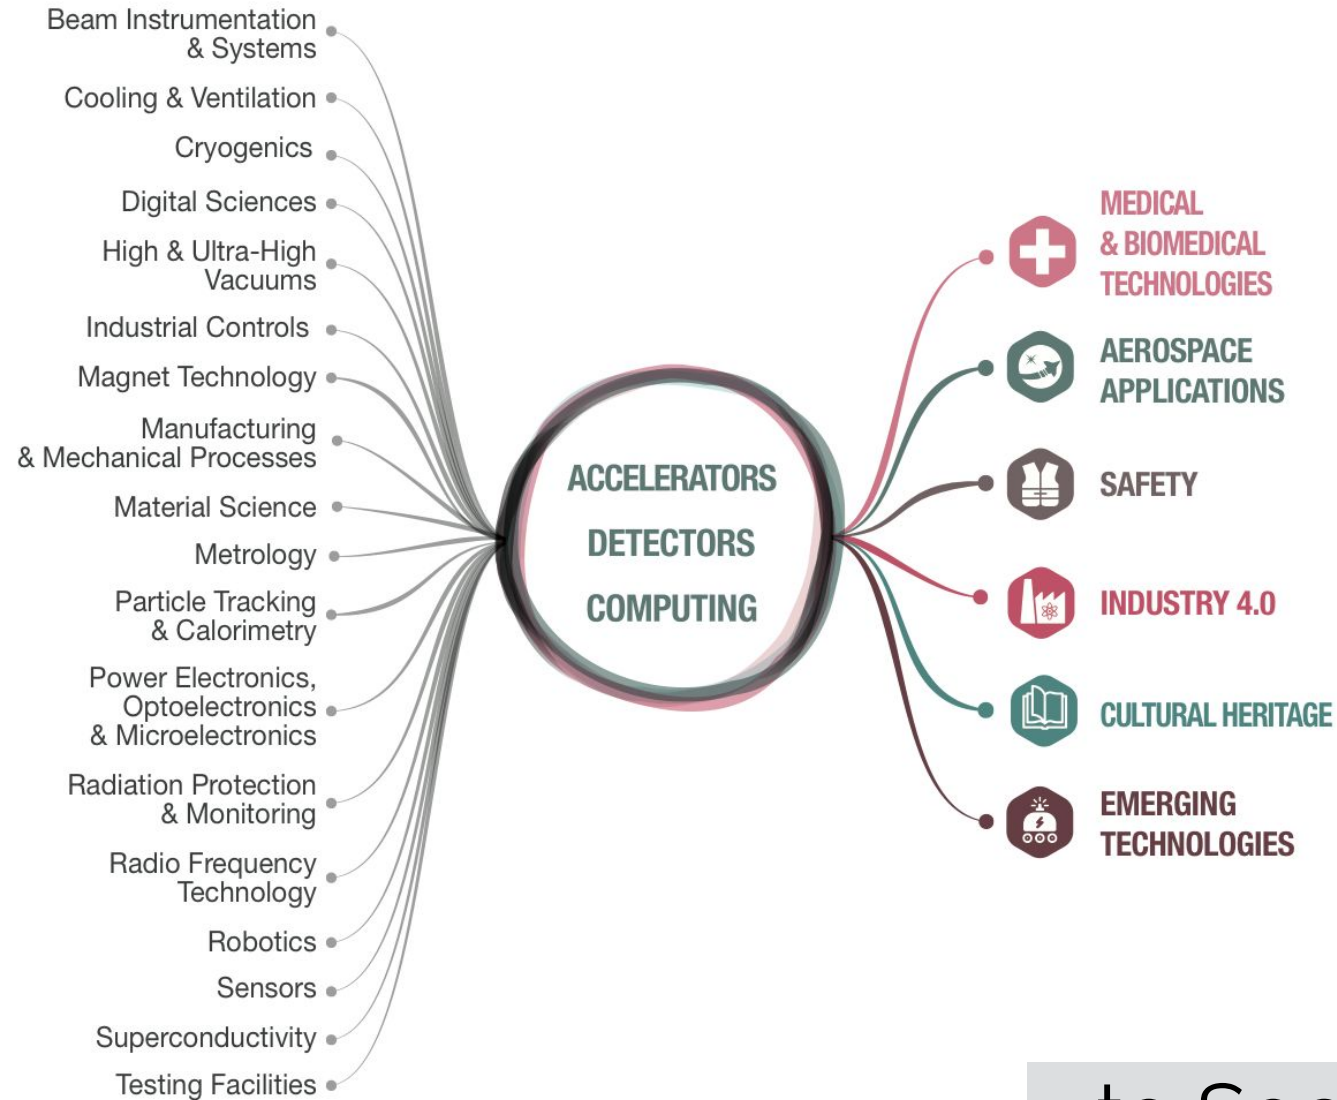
Beam Instrumentation & Systems
Cooling & Ventilation
Cryogenics
Digital Sciences
High & Ultra-High Vacuums
Industrial Controls
Magnet Technology
Manufacturing & Mechanical Processes
Material Science
Metrology
Particle Tracking & Calorimetry
Power Electronics, Optoelectronics & Microelectronics
Radiation Protection & Monitoring
Radio Frequency Technology
Robotics
Sensors
Superconductivity
Testing Facilities

ACCELERATORS
DETECTORS
COMPUTING

MEDICAL & BIOMEDICAL TECHNOLOGIES
AEROSPACE APPLICATIONS
SAFETY
INDUSTRY 4.0
CULTURAL HERITAGE
EMERGING TECHNOLOGIES

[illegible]